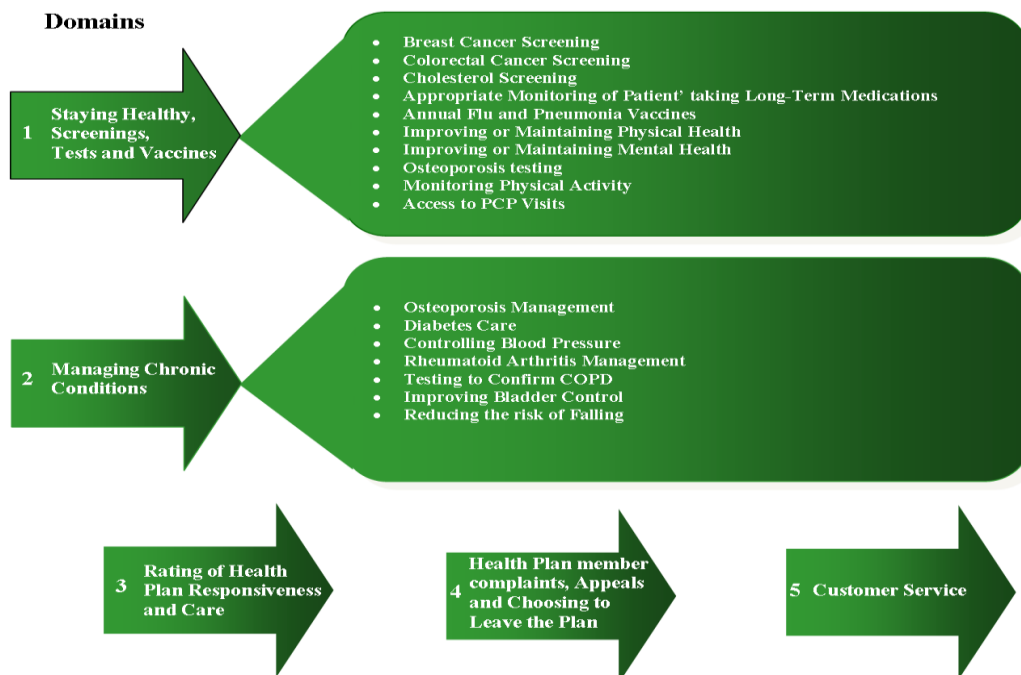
Domains

1 Staying Healthy, Screenings, Tests and Vaccines

- Breast Cancer Screening
- Colorectal Cancer Screening
- Cholesterol Screening
- Appropriate Monitoring of Patient' taking Long-Term Medications
- Annual Flu and Pneumonia Vaccines
- Improving or Maintaining Physical Health
- Improving or Maintaining Mental Health
- Osteoporosis testing
- Monitoring Physical Activity
- Access to PCP Visits

2 Managing Chronic Conditions

- Osteoporosis Management
- Diabetes Care
- Controlling Blood Pressure
- Rheumatoid Arthritis Management
- Testing to Confirm COPD
- Improving Bladder Control
- Reducing the risk of Falling

3 Rating of Health Plan Responsiveness and Care

4 Health Plan member complaints, Appeals and Choosing to Leave the Plan

5 Customer Service